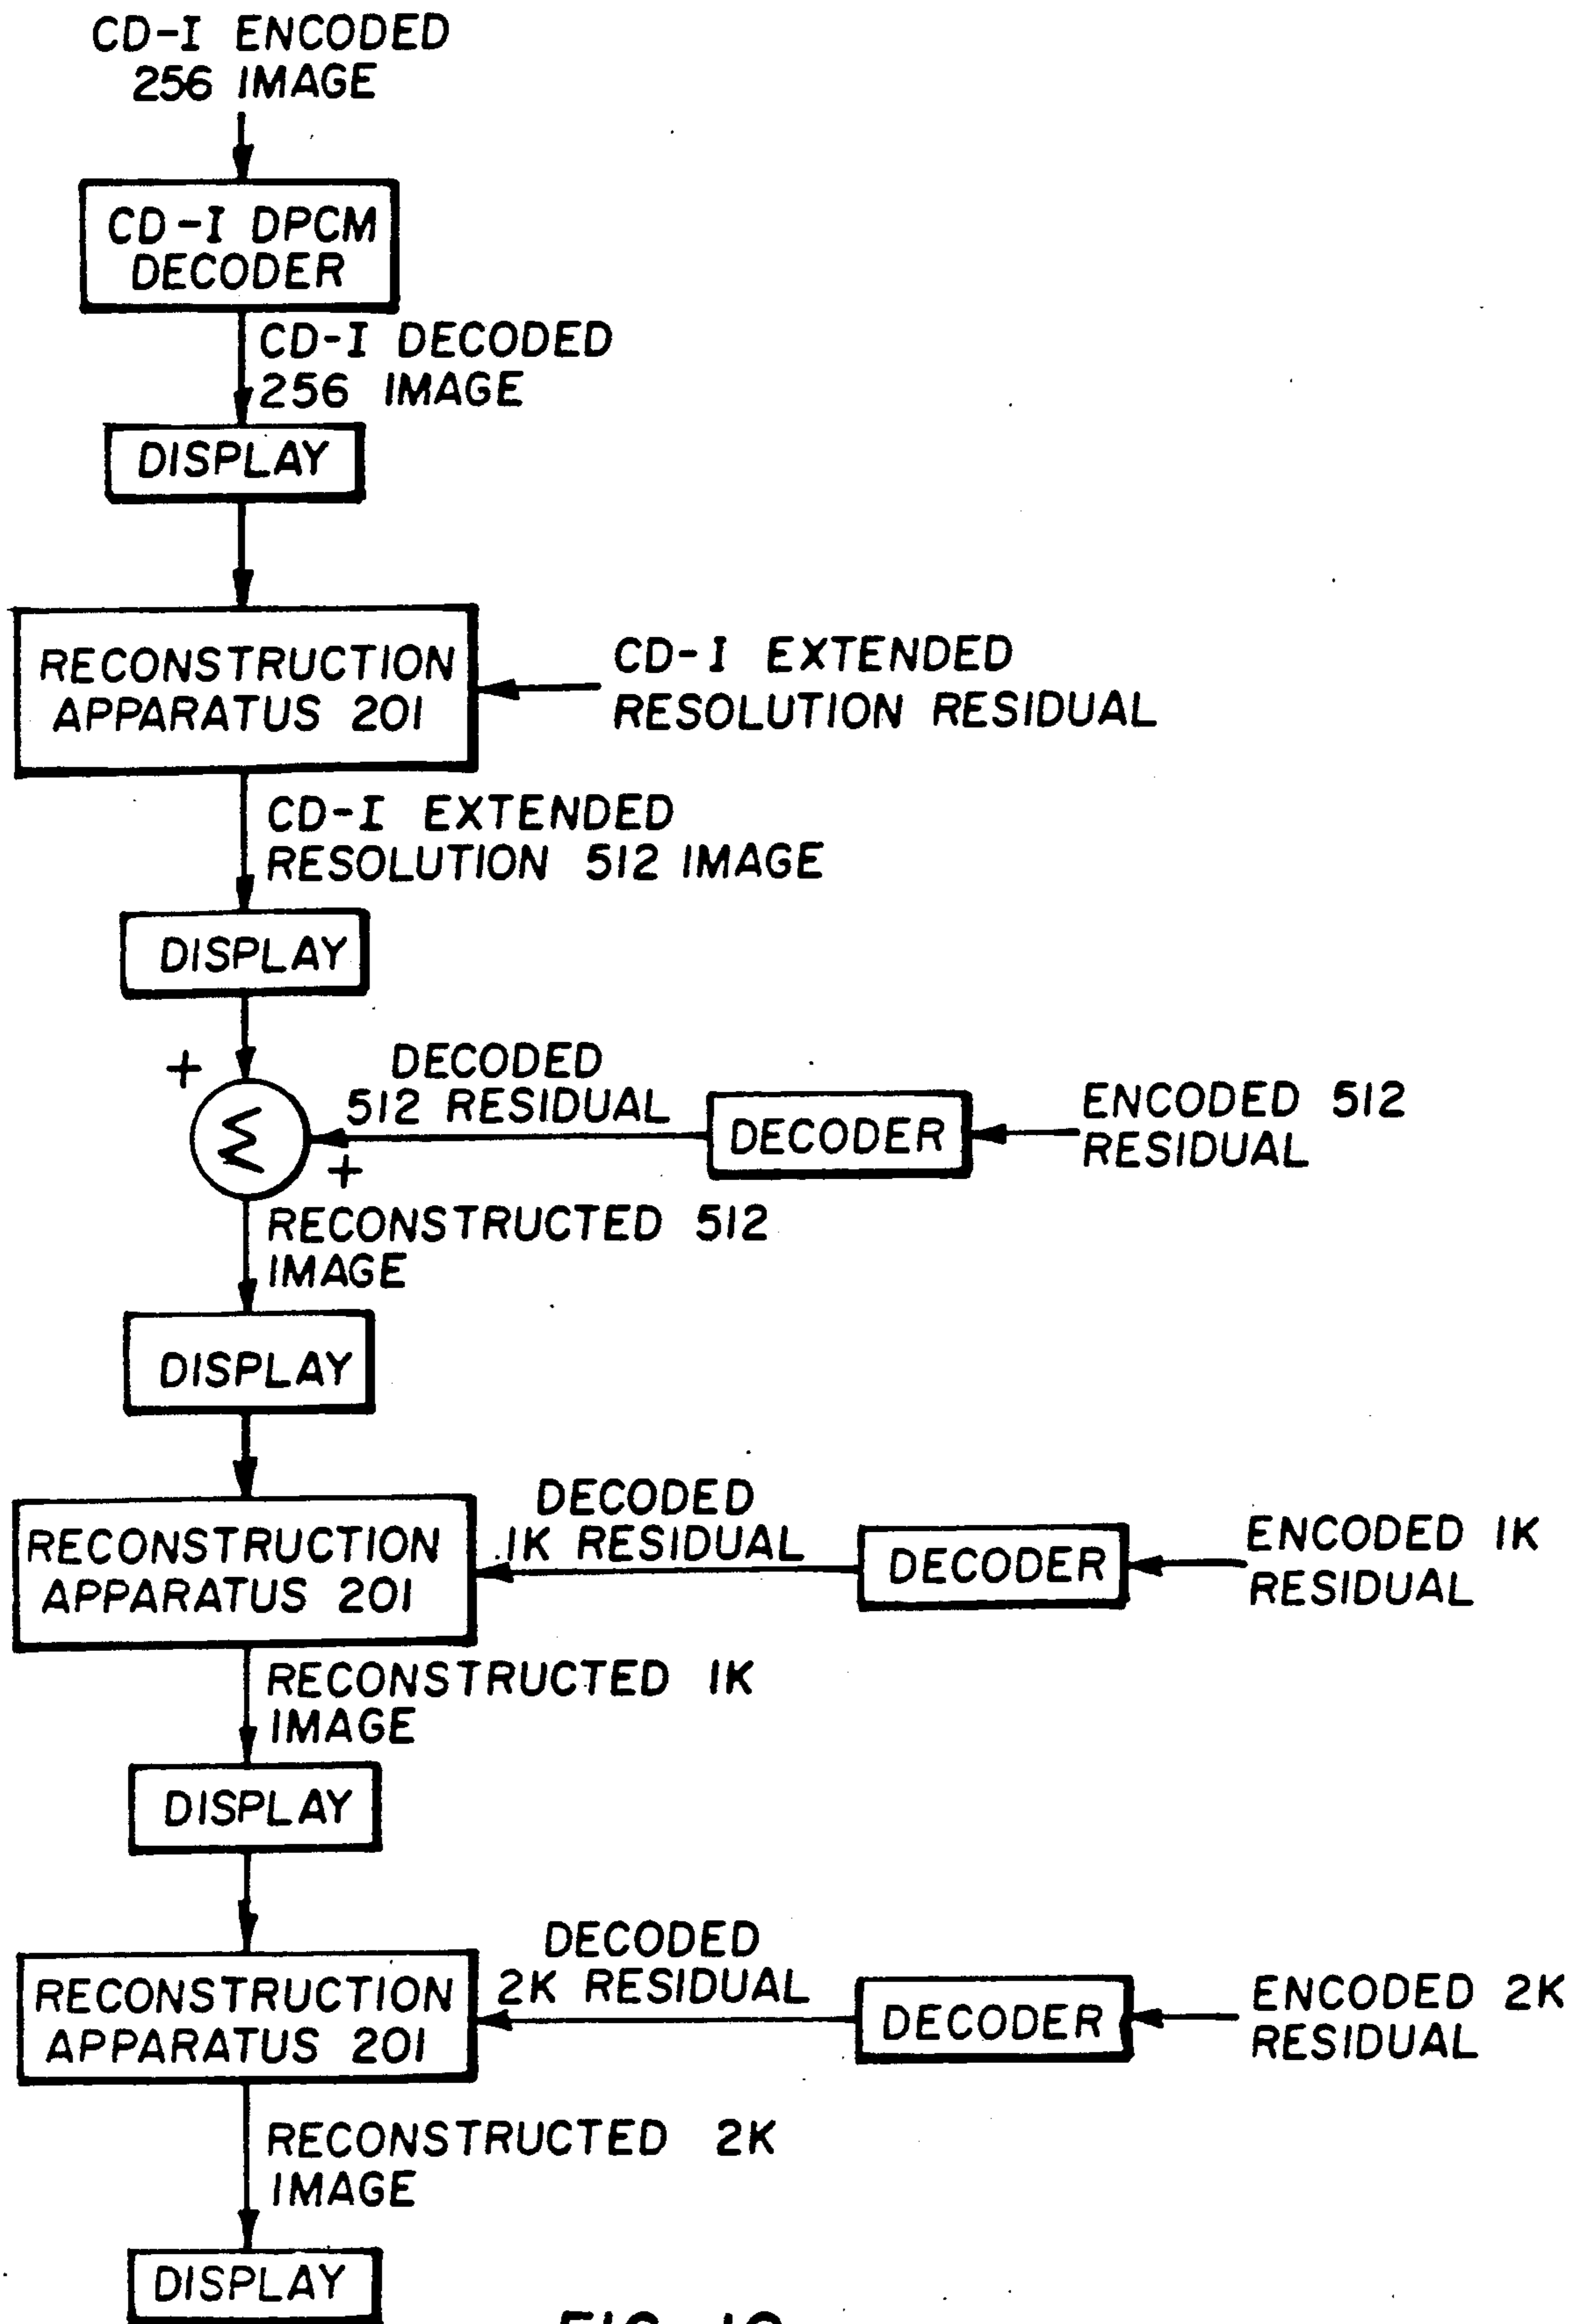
CD-I ENCODED 256 IMAGE

CD-I DPCM DECODER

CD-I DECODED 256 IMAGE

DISPLAY

RECONSTRUCTION APPARATUS 201

CD-I EXTENDED RESOLUTION RESIDUAL

CD-I EXTENDED RESOLUTION 512 IMAGE

DISPLAY

+

DECODED 512 RESIDUAL

DECODER

ENCODED 512 RESIDUAL

$\Sigma$

+

RECONSTRUCTED 512 IMAGE

DISPLAY

RECONSTRUCTION APPARATUS 201

DECODED 1K RESIDUAL

DECODER

ENCODED 1K RESIDUAL

RECONSTRUCTED 1K IMAGE

DISPLAY

RECONSTRUCTION APPARATUS 201

DECODED 2K RESIDUAL

DECODER

ENCODED 2K RESIDUAL

RECONSTRUCTED 2K IMAGE

DISPLAY

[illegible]